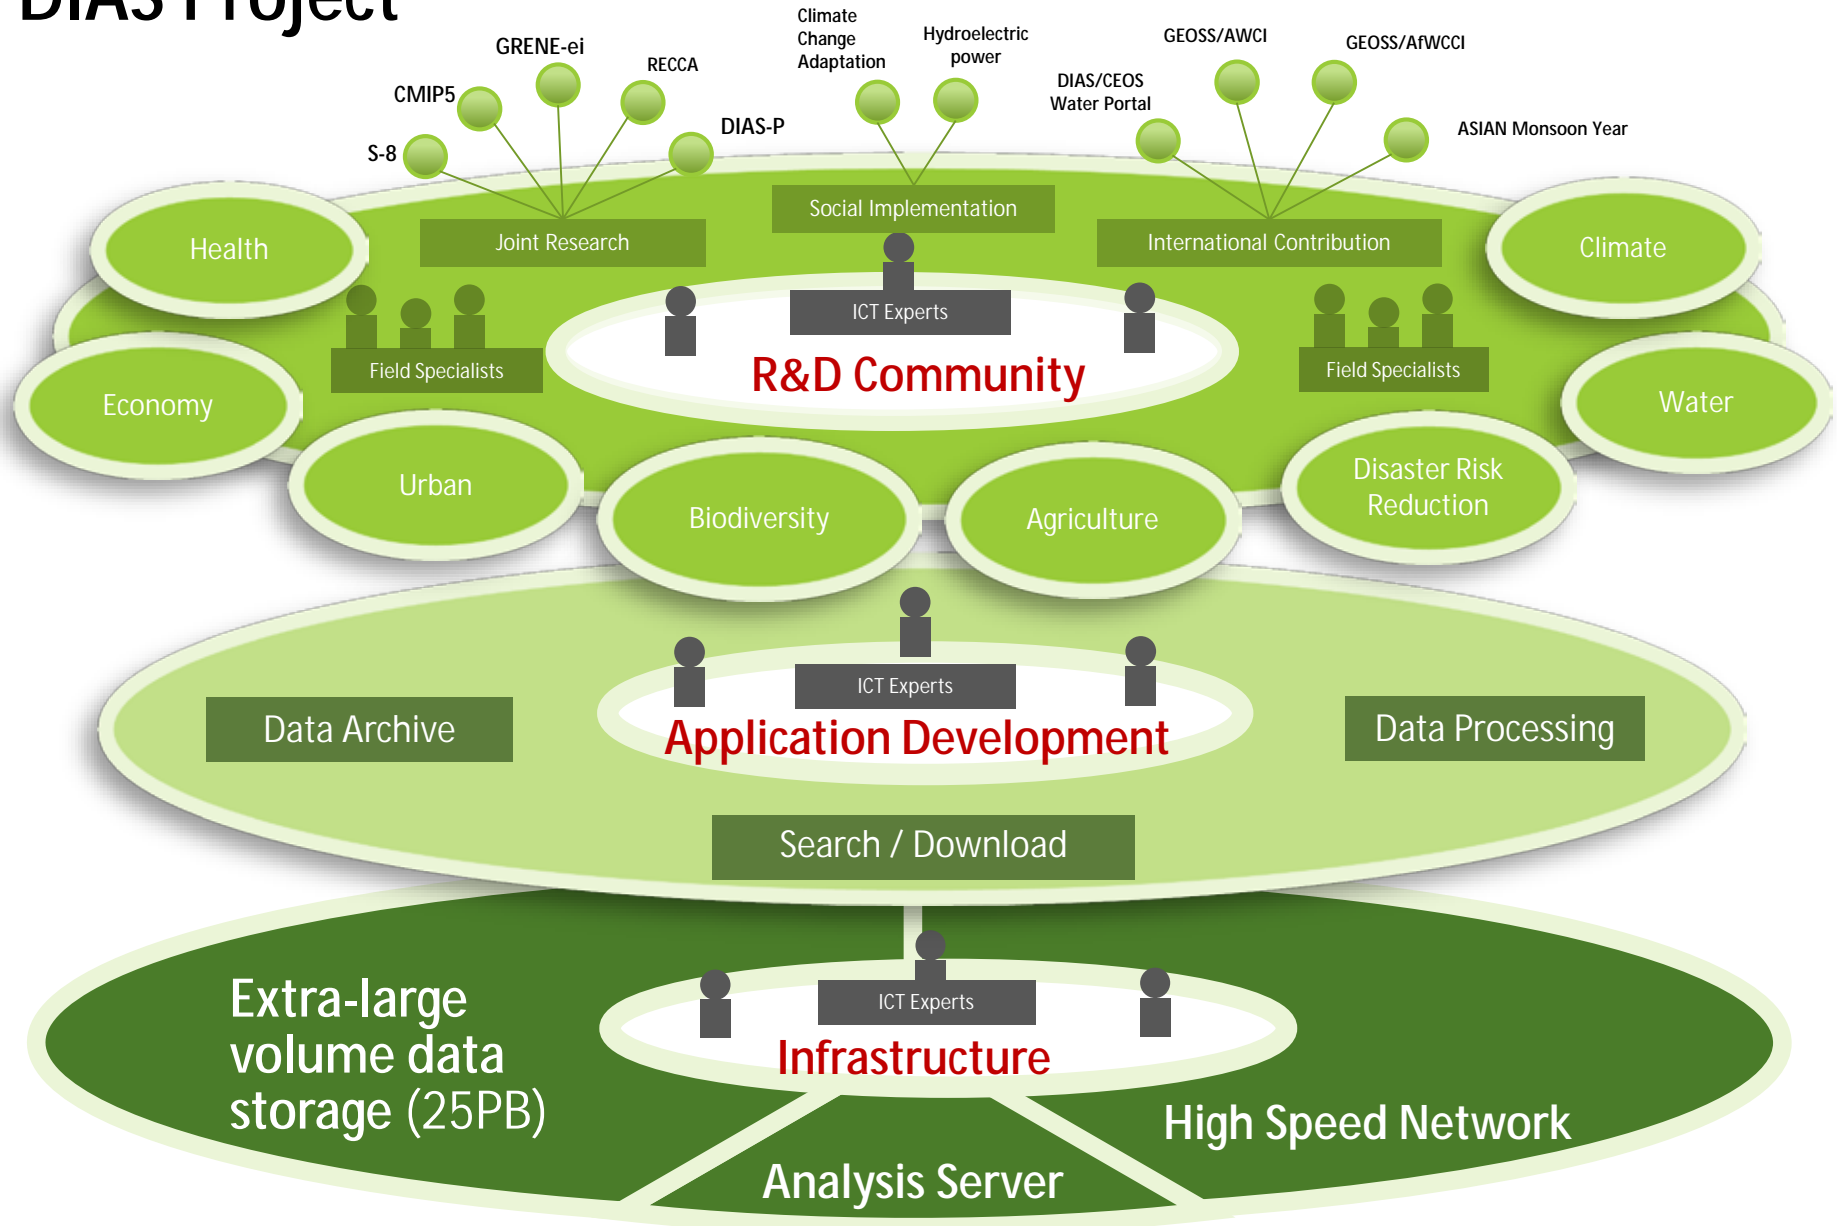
DIAS Project

GRENE-ei
RECCA
CMIP5
DIAS-P
S-8
Climate Change Adaptation
Hydroelectric power
GEOSS/AWCI
GEOSS/AfWCCI
DIAS/CEOS Water Portal
ASIAN Monsoon Year

Health
Joint Research
Social Implementation
International Contribution
Climate
ICT Experts
Field Specialists
Field Specialists
R&D Community
Economy
Water
Urban
Biodiversity
Agriculture
Disaster Risk Reduction

ICT Experts
Data Archive
Application Development
Data Processing
Search / Download

ICT Experts
Extra-large volume data storage (25PB)
Infrastructure
High Speed Network
Analysis Server